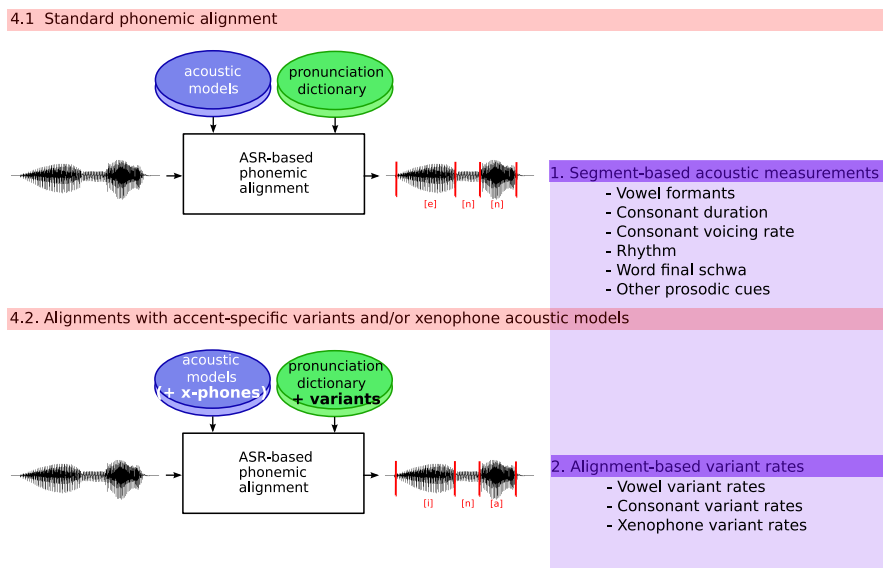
4.1 Standard phonemic alignment

acoustic models

pronunciation dictionary

ASR-based phonemic alignment

[e] [n] [n]

1. Segment-based acoustic measurements
- Vowel formants
- Consonant duration
- Consonant voicing rate
- Rhythm
- Word final schwa
- Other prosodic cues

4.2. Alignments with accent-specific variants and/or xenophone acoustic models

acoustic models (+ x-phones)

pronunciation dictionary + variants

ASR-based phonemic alignment

[i] [n] [a]

2. Alignment-based variant rates
- Vowel variant rates
- Consonant variant rates
- Xenophone variant rates